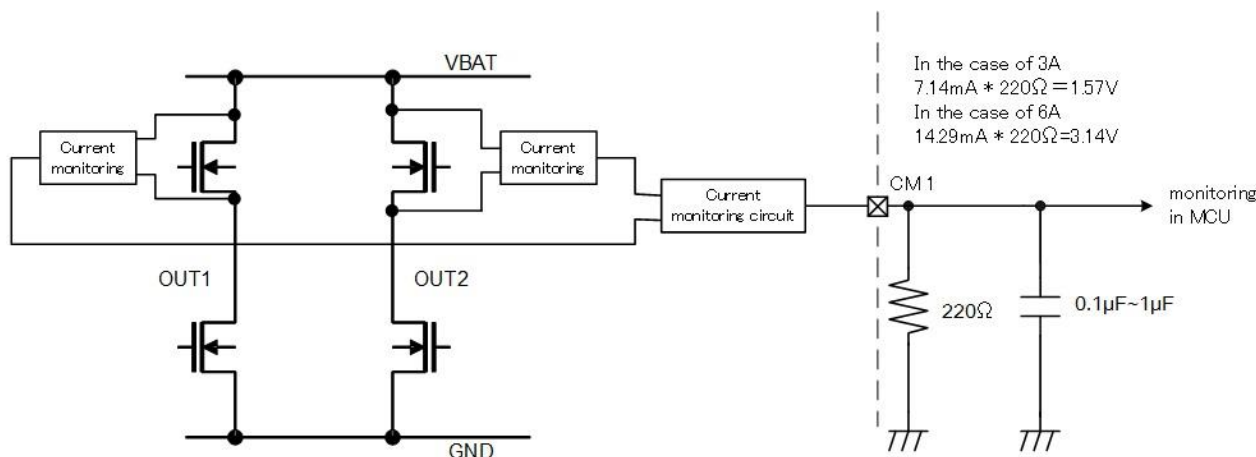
VBAT

In the case of 3A
7.14mA＊220Ω＝1.57V
In the case of 6A
14.29mA＊220Ω=3.14V

Current monitoring

Current monitoring

Current monitoring circuit

CM1

monitoring in MCU

OUT1

OUT2

220Ω

0.1μF~1μF

GND